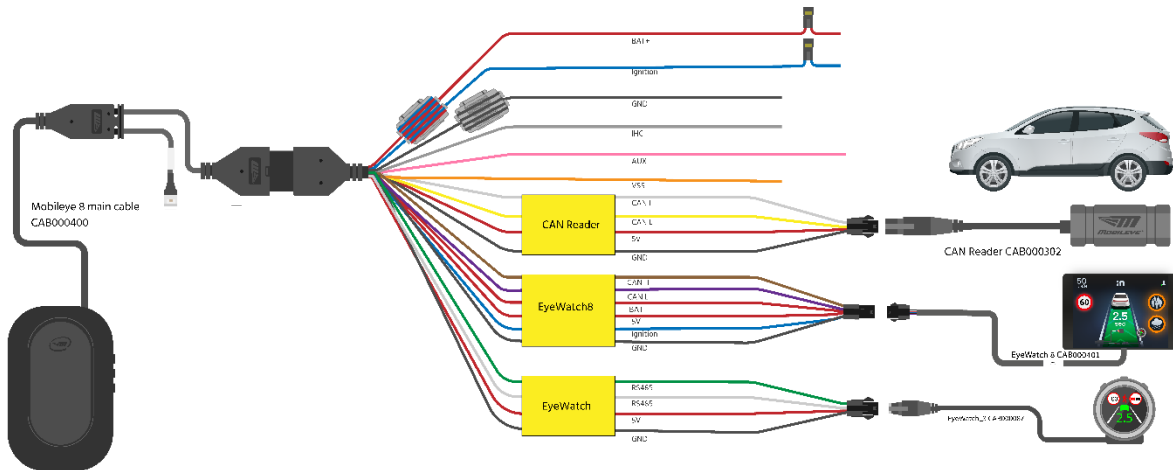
BAT+

Ignition

GND

IHC

AUX

VSS

CAN H

CAN L

5V

GND

CAN Reader

Mobileye 8 main cable
CAB000400

CAN Reader CAB000302

CAN H

CAN L

BAT

5V

Ignition

GND

EyeWatch8

50

60

2.5

EyeWatch 8 CAB000401

RS485

RS485

5V

GND

EyeWatch

EyeWatch_2 CAB000097

2.5